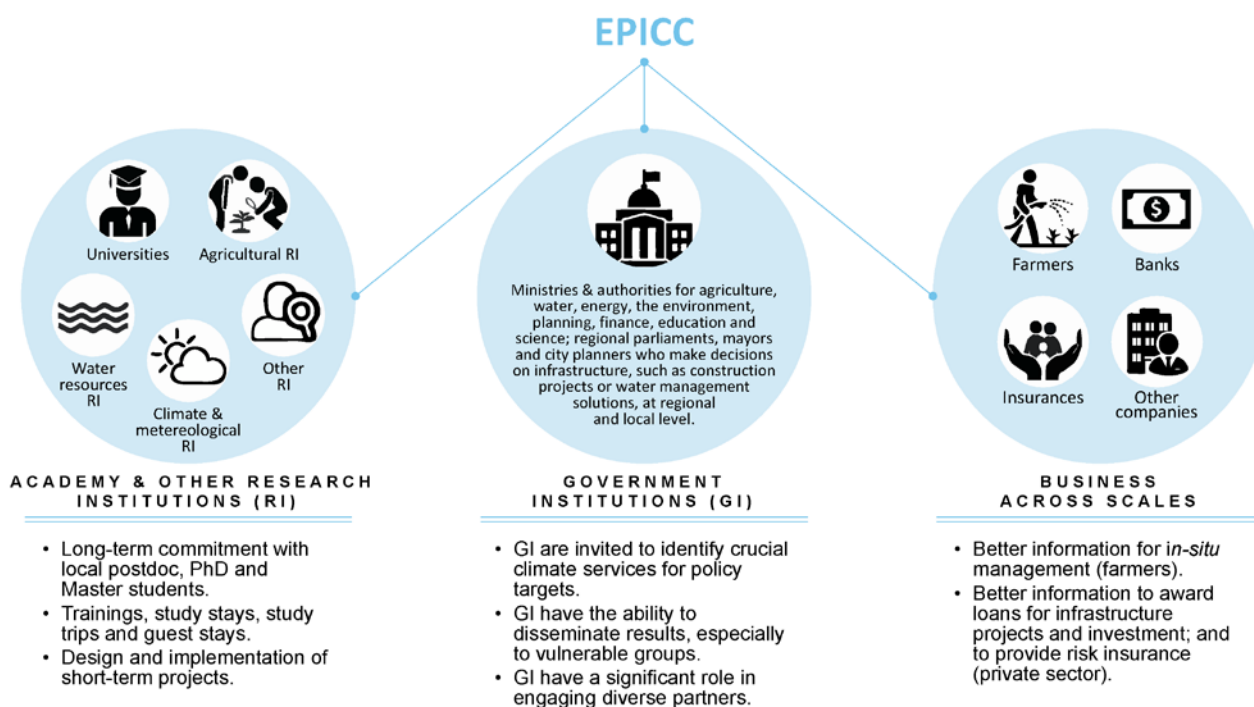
EPICC

Universities

Agricultural RI

Water resources RI

Climate & metereological RI

Other RI

ACADEMY & OTHER RESEARCH INSTITUTIONS (RI)

• Long-term commitment with local postdoc, PhD and Master students.
• Trainings, study stays, study trips and guest stays.
• Design and implementation of short-term projects.

Ministries & authorities for agriculture, water, energy, the environment, planning, finance, education and science; regional parliaments, mayors and city planners who make decisions on infrastructure, such as construction projects or water management solutions, at regional and local level.

GOVERNMENT INSTITUTIONS (GI)

• GI are invited to identify crucial climate services for policy targets.
• GI have the ability to disseminate results, especially to vulnerable groups.
• GI have a significant role in engaging diverse partners.

Farmers

Banks

Insurances

Other companies

BUSINESS ACROSS SCALES

• Better information for in-situ management (farmers).
• Better information to award loans for infrastructure projects and investment; and to provide risk insurance (private sector).